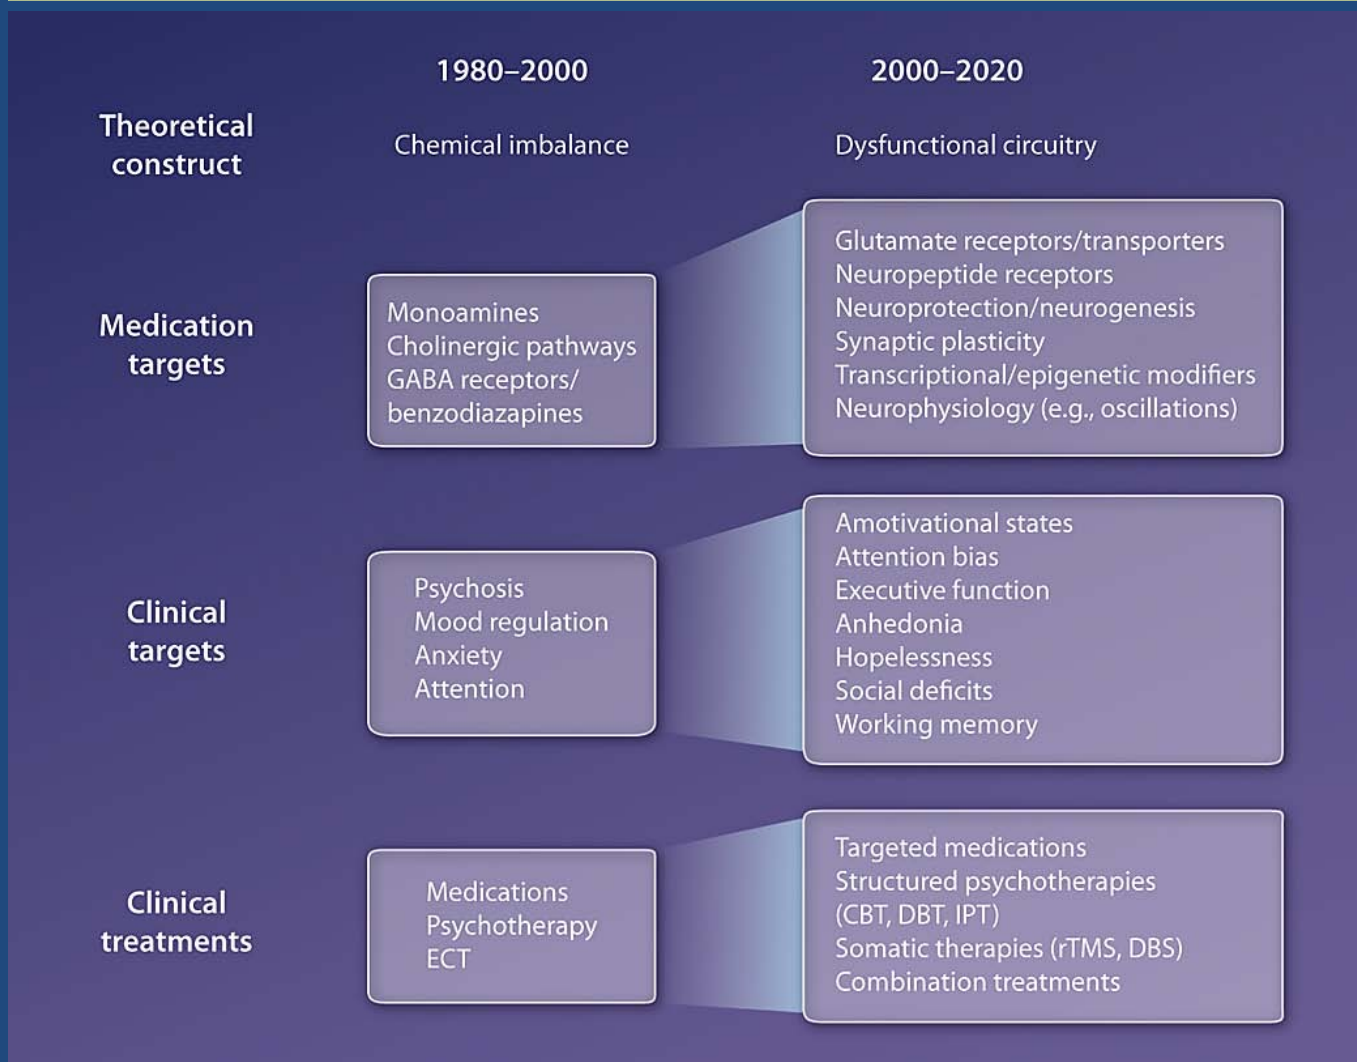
| | 1980–2000 | 2000–2020 |
|---|---|---|
| Theoretical construct | Chemical imbalance | Dysfunctional circuitry |
| Medication targets | Monoamines<br>Cholinergic pathways<br>GABA receptors/ benzodiazapines | Glutamate receptors/transporters<br>Neuropeptide receptors<br>Neuroprotection/neurogenesis<br>Synaptic plasticity<br>Transcriptional/epigenetic modifiers<br>Neurophysiology (e.g., oscillations) |
| Clinical targets | Psychosis<br>Mood regulation<br>Anxiety<br>Attention | Amotivational states<br>Attention bias<br>Executive function<br>Anhedonia<br>Hopelessness<br>Social deficits<br>Working memory |
| Clinical treatments | Medications<br>Psychotherapy<br>ECT | Targeted medications<br>Structured psychotherapies (CBT, DBT, IPT)<br>Somatic therapies (rTMS, DBS)<br>Combination treatments |